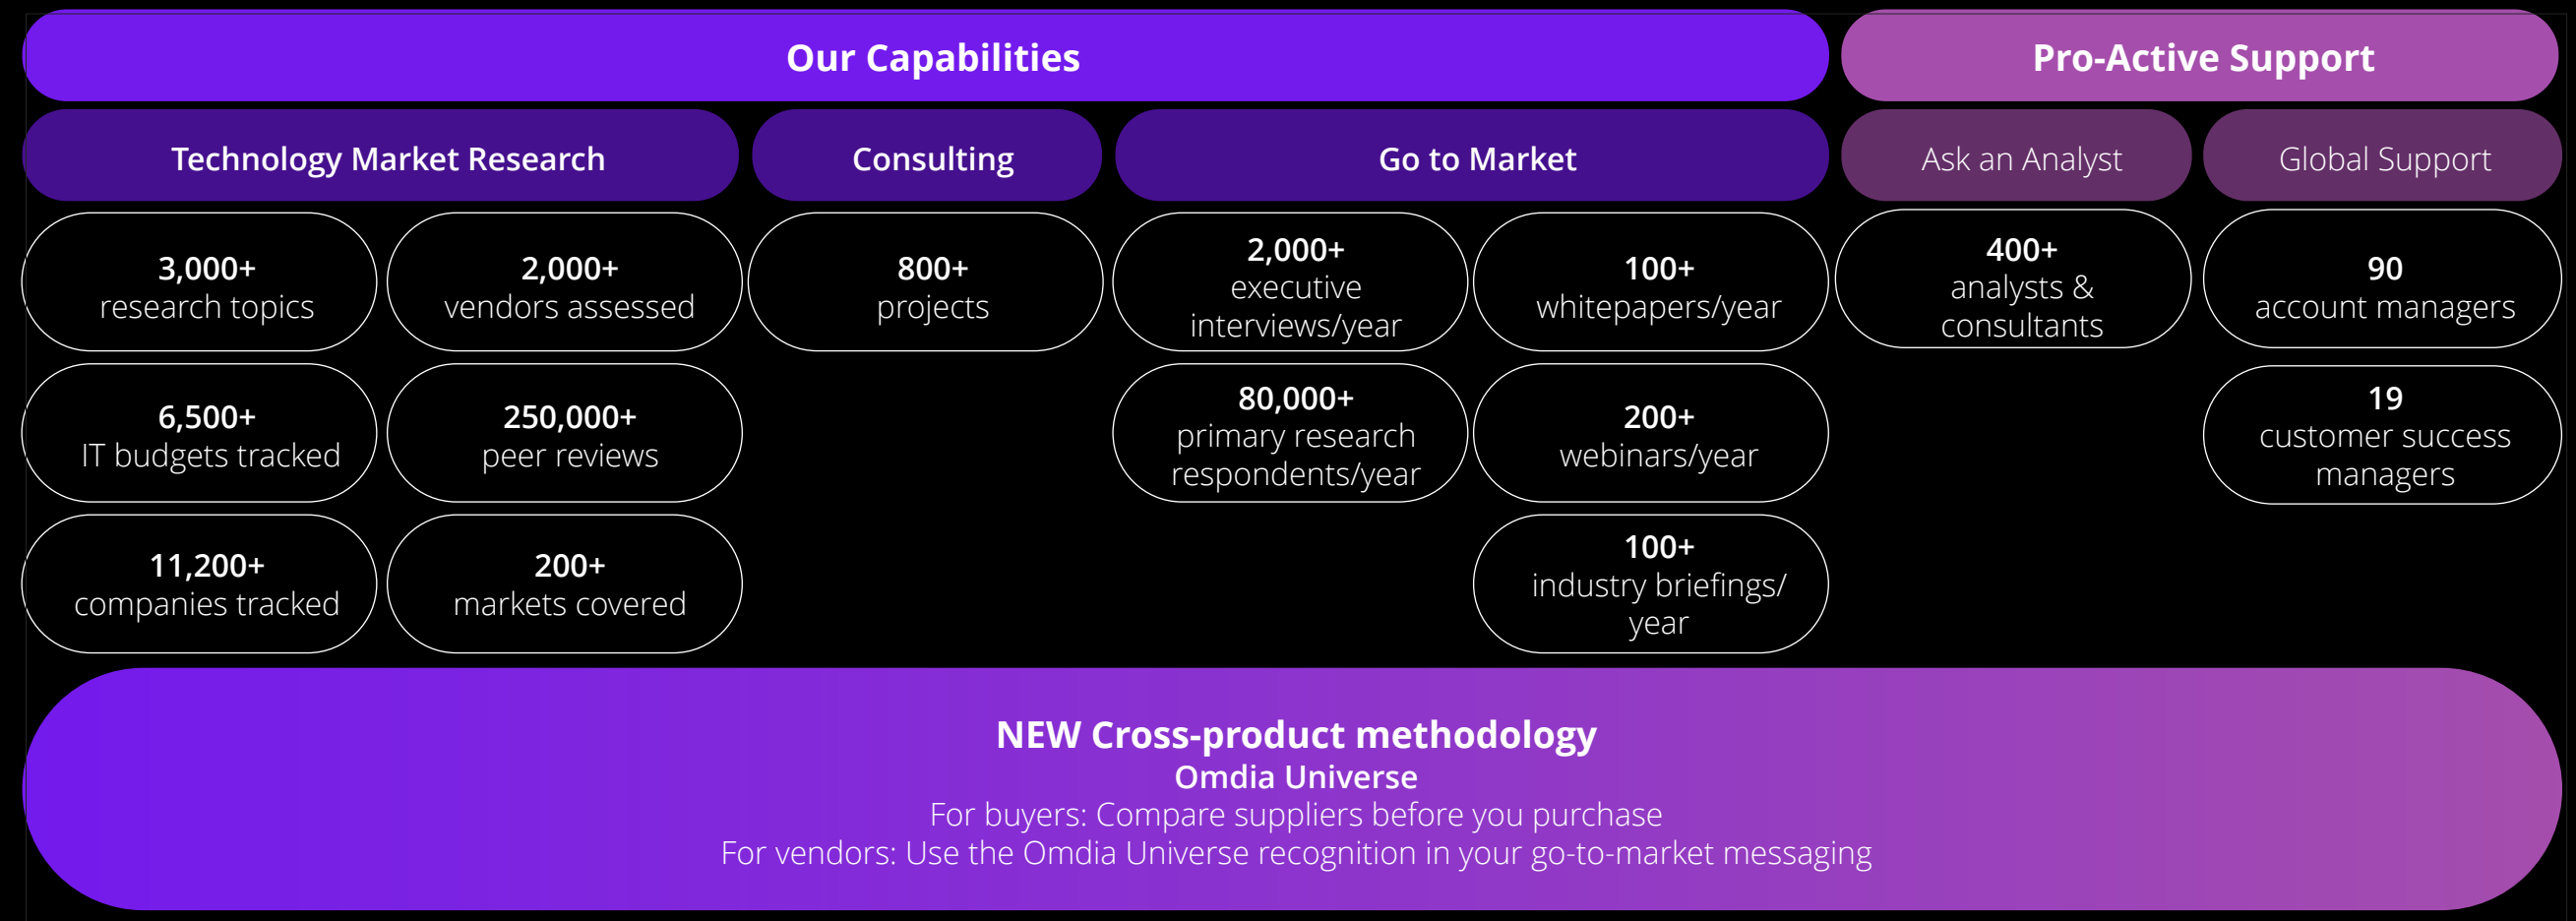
Our Capabilities

Pro-Active Support

Technology Market Research

Consulting

Go to Market

Ask an Analyst

Global Support

3,000+
research topics

2,000+
vendors assessed

6,500+
IT budgets tracked

250,000+
peer reviews

11,200+
companies tracked

200+
markets covered

800+
projects

2,000+
executive interviews/year

100+
whitepapers/year

80,000+
primary research respondents/year

200+
webinars/year

100+
industry briefings/ year

400+
analysts & consultants

90
account managers

19
customer success managers

NEW Cross-product methodology
Omdia Universe
For buyers: Compare suppliers before you purchase
For vendors: Use the Omdia Universe recognition in your go-to-market messaging